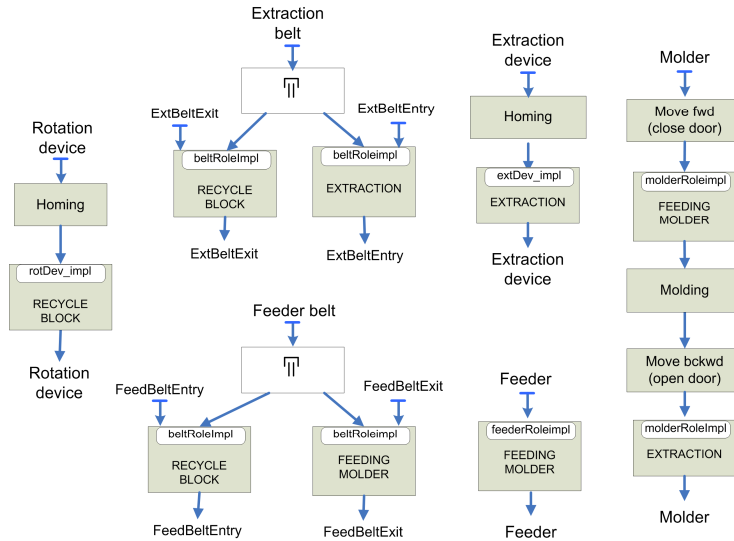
Rotation device

Homing

rotDev_impl

RECYCLE BLOCK

Rotation device

Extraction belt

ExtBeltExit

beltRoleImpl

RECYCLE BLOCK

ExtBeltExit

ExtBeltEntry

beltRoleimpl

EXTRACTION

ExtBeltEntry

Feeder belt

FeedBeltEntry

beltRoleImpl

RECYCLE BLOCK

FeedBeltEntry

FeedBeltExit

beltRoleimpl

FEEDING MOLDER

FeedBeltExit

Extraction device

Homing

extDev_impl

EXTRACTION

Extraction device

Feeder

feederRoleimpl

FEEDING MOLDER

Feeder

Molder

Move fwd (close door)

molderRoleimpl

FEEDING MOLDER

Molding

Move bckwd (open door)

molderRoleImpl

EXTRACTION

Molder